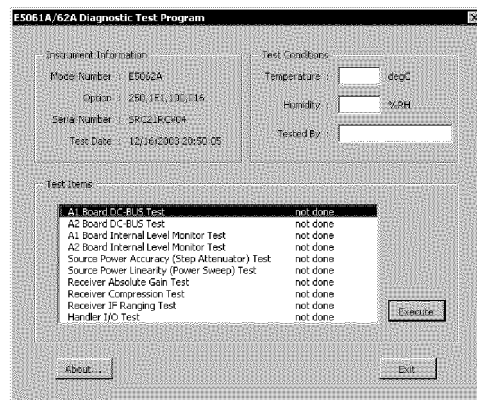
E5061A/62A Diagnostic Test Program

Instrument Information

Model Number E5062A

Option 250,1E1,100,016

Serial Number SRC21RC904

Test Date 12/16/2003 20:50:05

Test Conditions

Temperature degC

Humidity %RH

Tested By

Test Items

| | |
|---|---|
| A1 Board DC-BUS Test | not done |
| A2 Board DC-BUS Test | not done |
| A1 Board Internal Level Monitor Test | not done |
| A2 Board Internal Level Monitor Test | not done |
| Source Power Accuracy (Step Attenuator) Test | not done |
| Source Power Linearity (Power Sweep) Test | not done |
| Receiver Absolute Gain Test | not done |
| Receiver Compression Test | not done |
| Receiver IF Ranging Test | not done |
| Handler I/O Test | not done |

Execute

About...

Exit